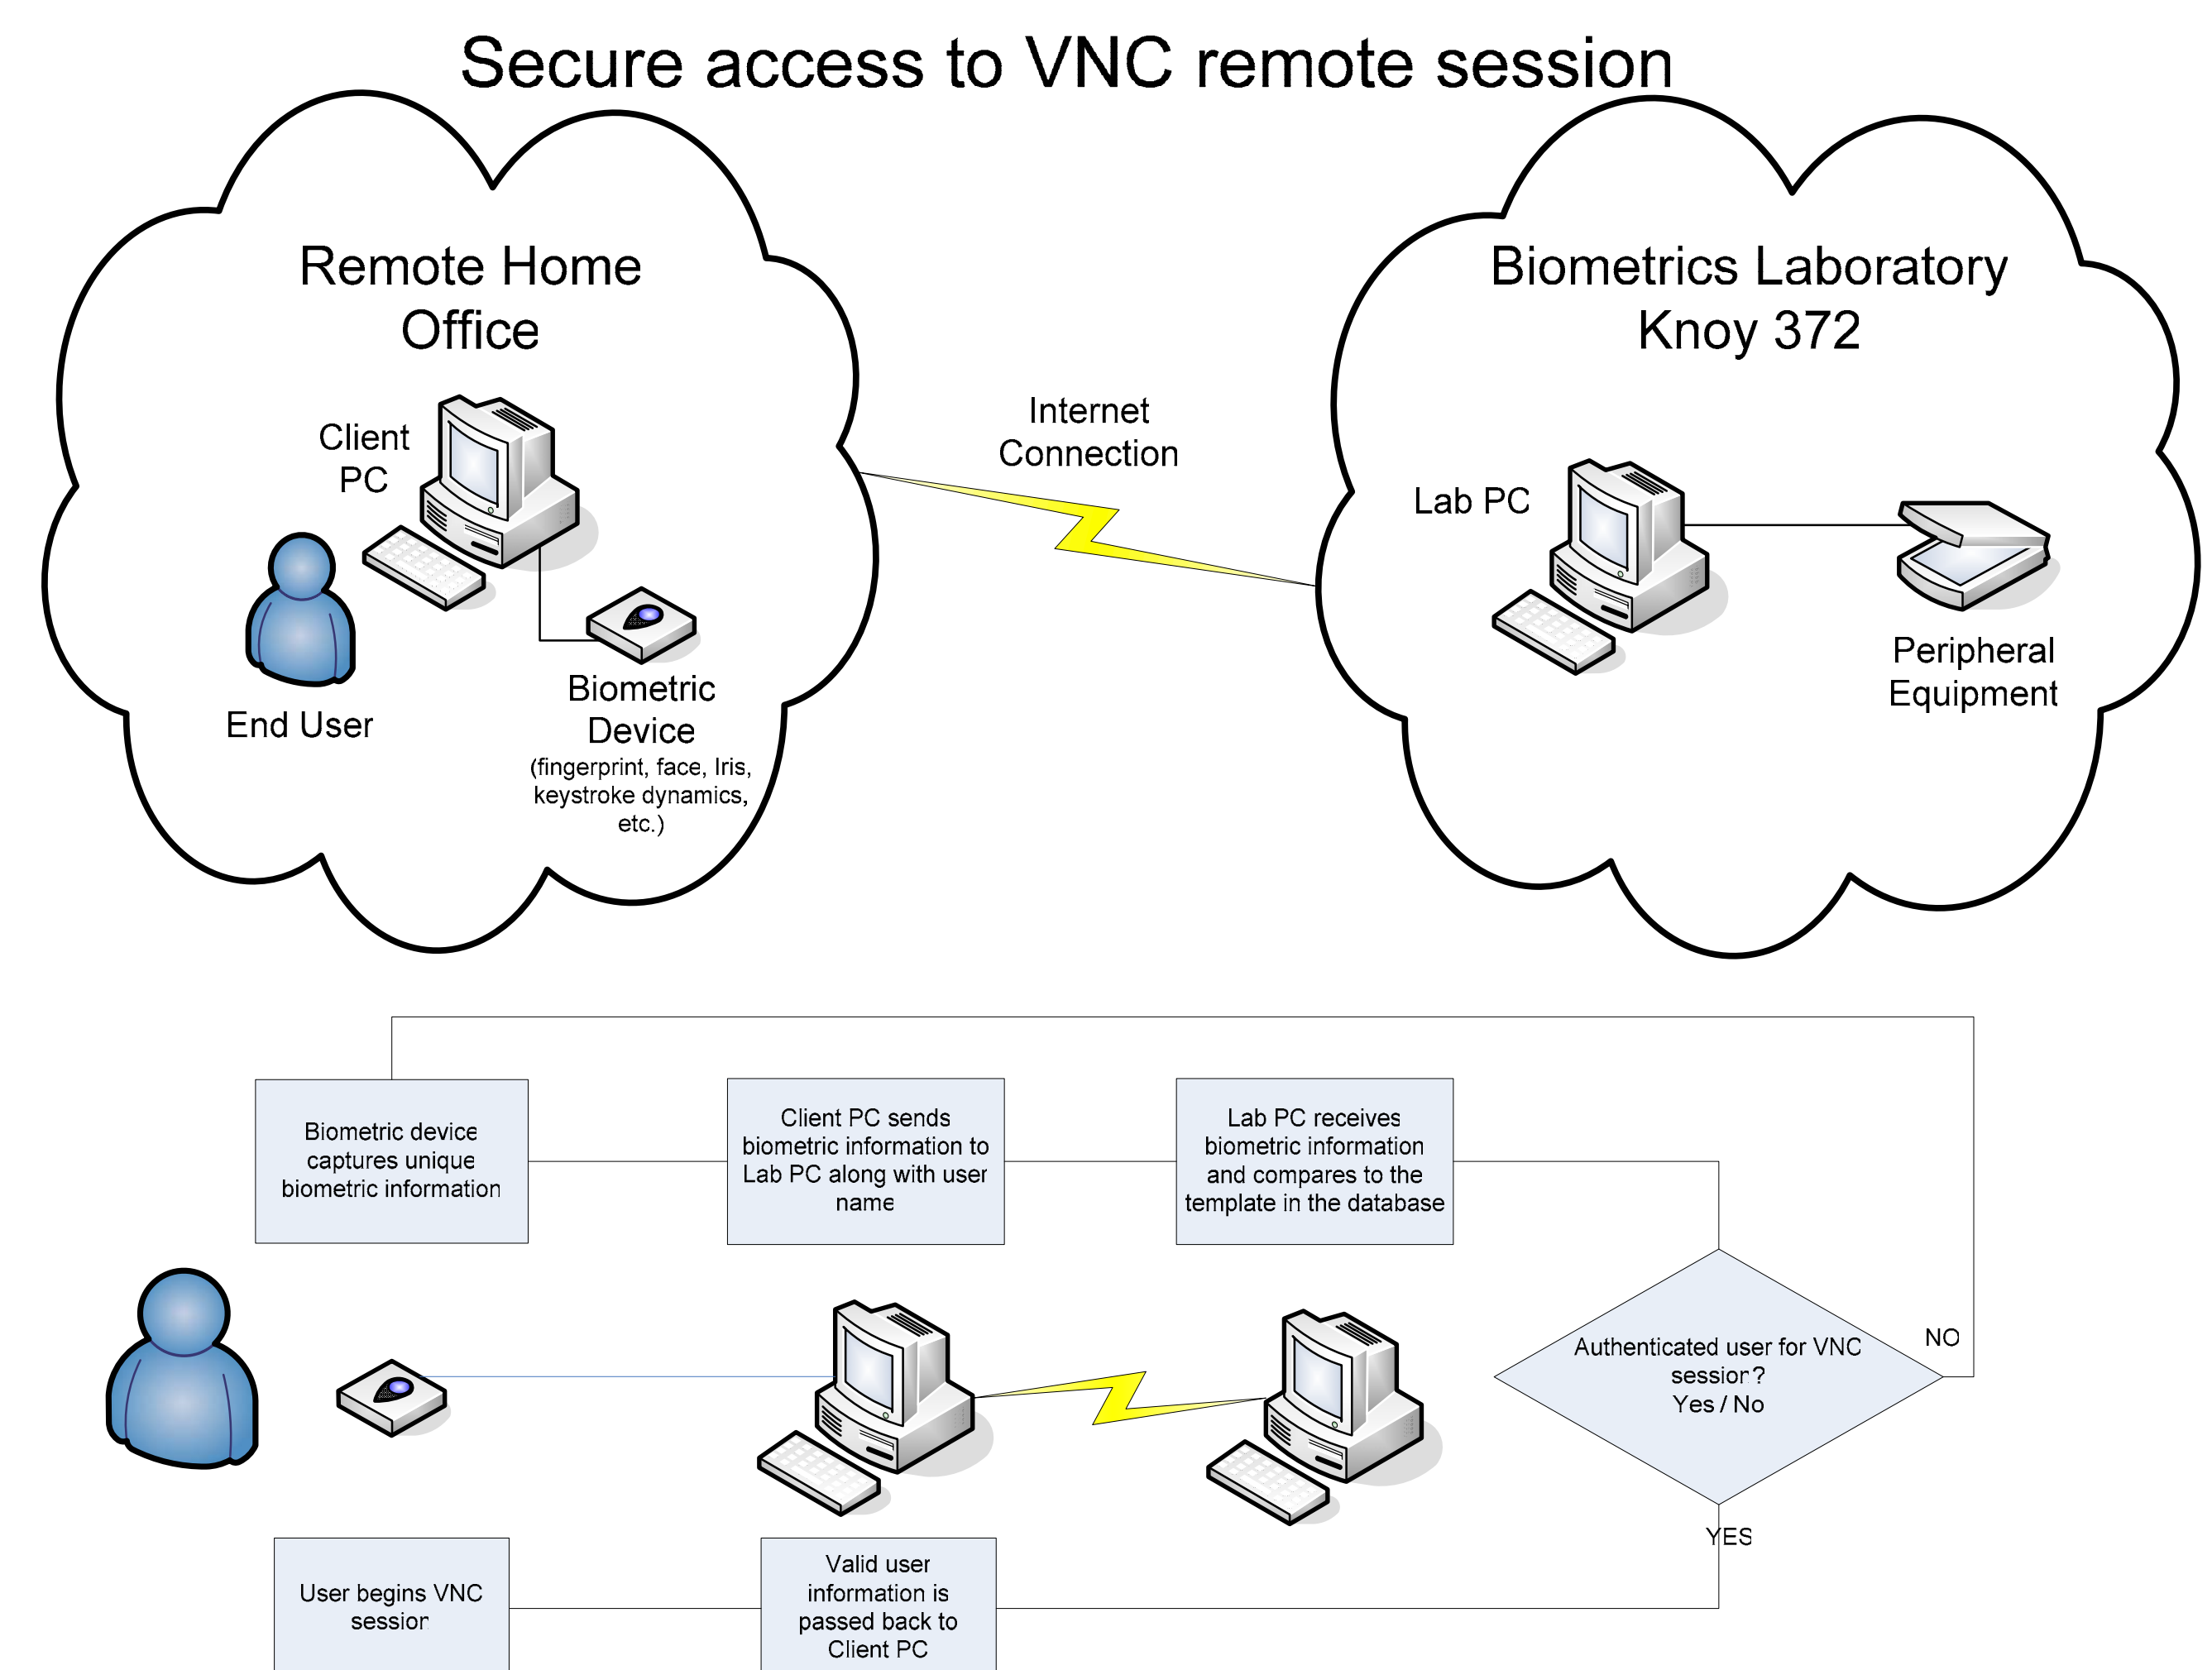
Secure access to VNC remote session

Remote Home Office

Client PC

End User

Biometric Device
(fingerprint, face, Iris, keystroke dynamics, etc.)

Internet Connection

Biometrics Laboratory Knoy 372

Lab PC

Peripheral Equipment

Biometric device captures unique biometric information

Client PC sends biometric information to Lab PC along with user name

Lab PC receives biometric information and compares to the template in the database

Authenticated user for VNC session? Yes / No

NO

YES

User begins VNC session

Valid user information is passed back to Client PC